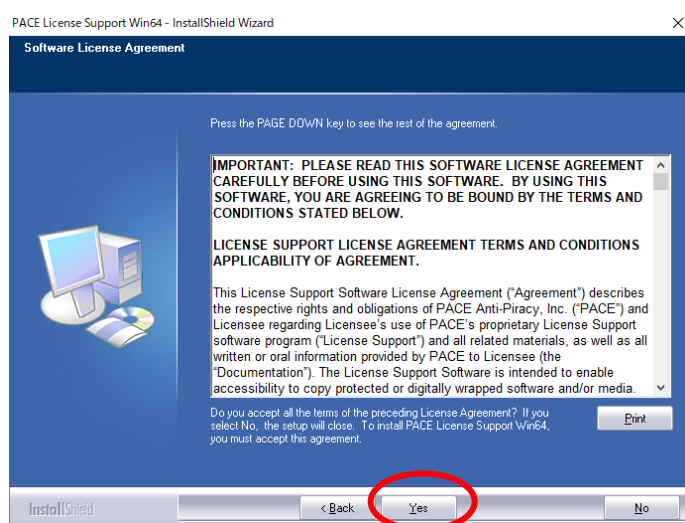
PACE License Support Win64 - InstallShield Wizard

Software License Agreement

Press the PAGE DOWN key to see the rest of the agreement.

IMPORTANT: PLEASE READ THIS SOFTWARE LICENSE AGREEMENT CAREFULLY BEFORE USING THIS SOFTWARE. BY USING THIS SOFTWARE, YOU ARE AGREEING TO BE BOUND BY THE TERMS AND CONDITIONS STATED BELOW.

LICENSE SUPPORT LICENSE AGREEMENT TERMS AND CONDITIONS APPLICABILITY OF AGREEMENT.

This License Support Software License Agreement ("Agreement") describes the respective rights and obligations of PACE Anti-Piracy, Inc. ("PACE") and Licensee regarding Licensee's use of PACE's proprietary License Support software program ("License Support") and all related materials, as well as all written or oral information provided by PACE to Licensee (the "Documentation"). The License Support Software is intended to enable accessibility to copy protected or digitally wrapped software and/or media.

Do you accept all the terms of the preceding License Agreement? If you select No, the setup will close. To install PACE License Support Win64, you must accept this agreement.

Print

InstallShield

< Back

Yes

No